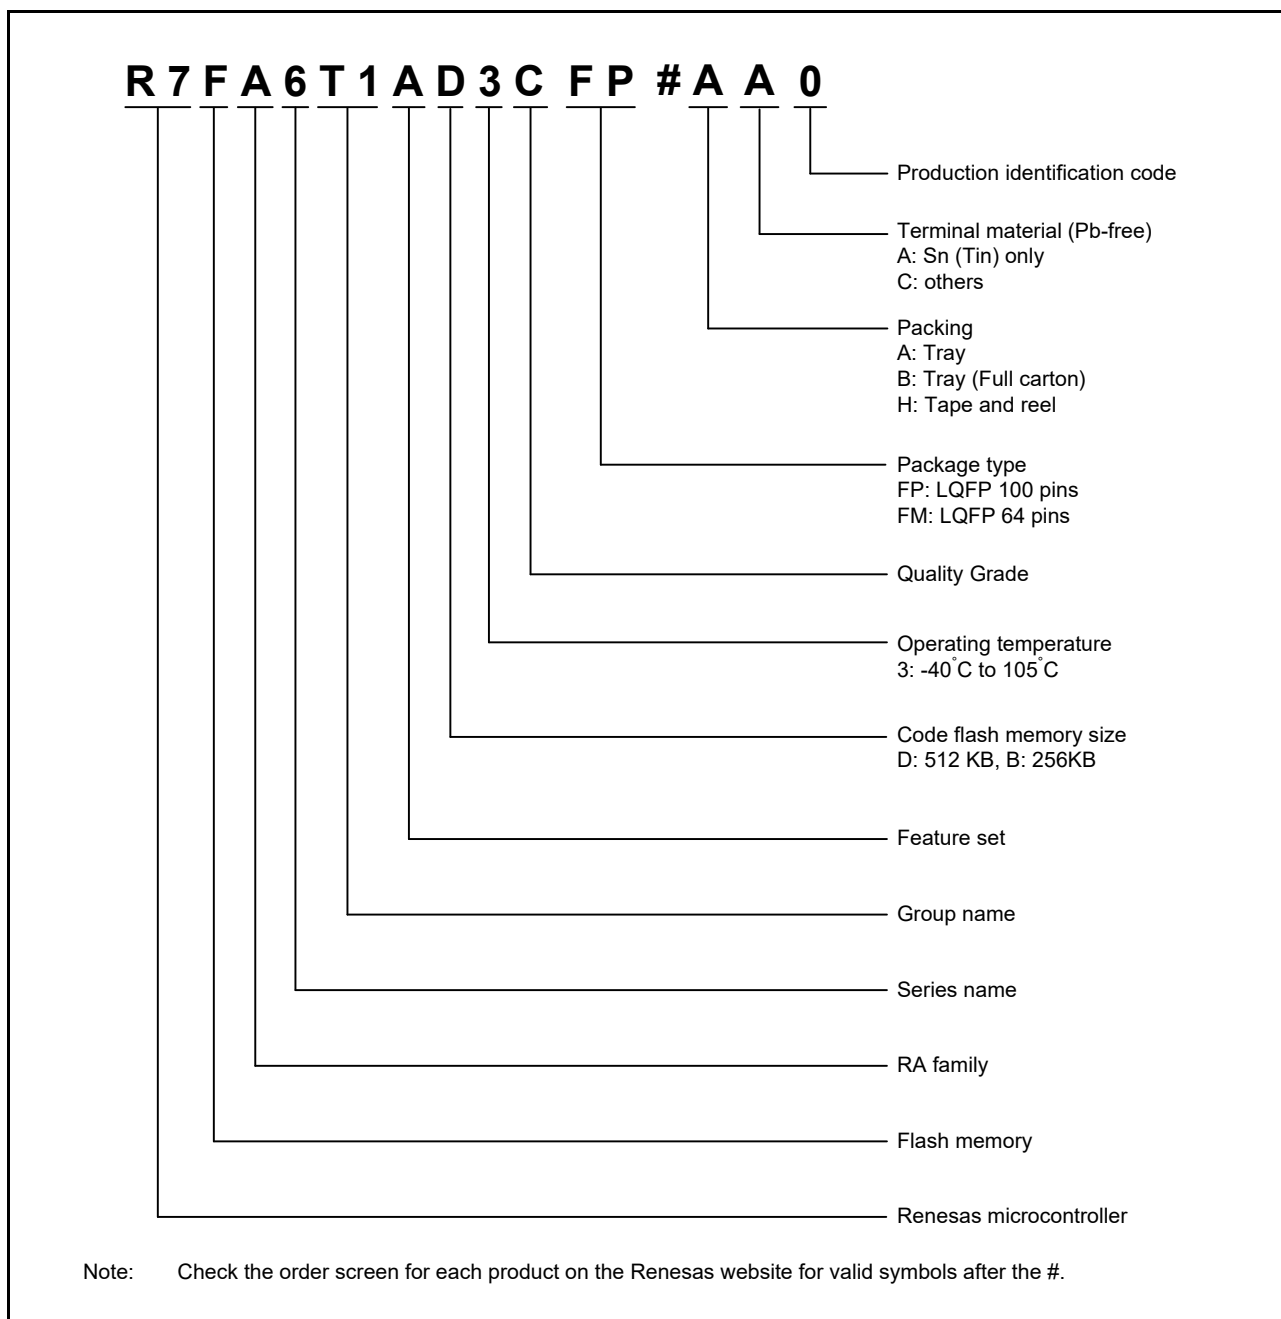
R 7 F A 6 T 1 A D 3 C F P # A A 0

Production identification code

Terminal material (Pb-free)
A: Sn (Tin) only
C: others

Packing
A: Tray
B: Tray (Full carton)
H: Tape and reel

Package type
FP: LQFP 100 pins
FM: LQFP 64 pins

Quality Grade

Operating temperature
3: -40°C to 105°C

Code flash memory size
D: 512 KB, B: 256KB

Feature set

Group name

Series name

RA family

Flash memory

Renesas microcontroller

Note: Check the order screen for each product on the Renesas website for valid symbols after the #.